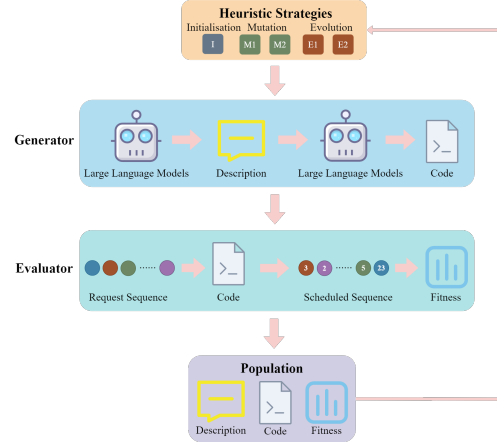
Heuristic Strategies
Initialisation Mutation Evolution
I M1 M2 E1 E2

Generator
Large Language Models Description Large Language Models Code

Evaluator
Request Sequence Code 3 2 5 23 Scheduled Sequence Fitness

Population
Description Code Fitness